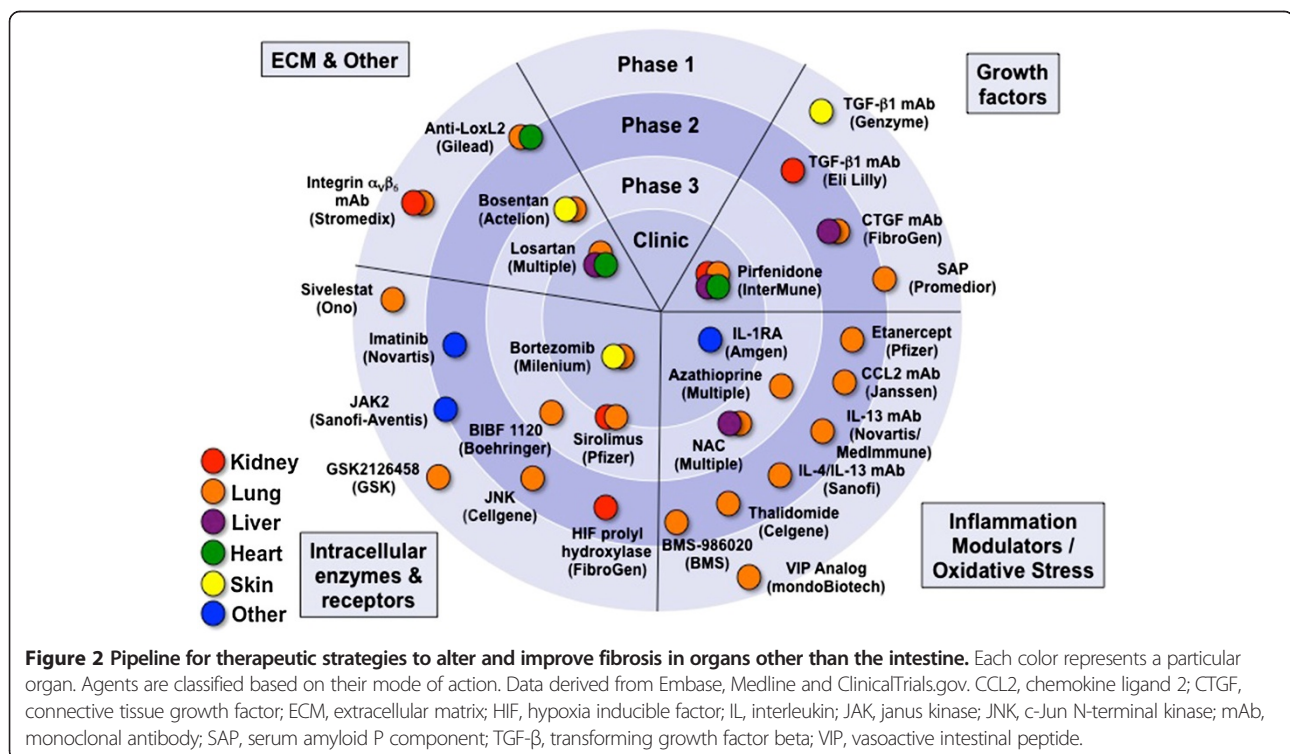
ECM & Other

Phase 1

Phase 2

Phase 3

Clinic

Growth factors

TGF-β1 mAb (Genzyme)

TGF-β1 mAb (Eli Lilly)

CTGF mAb (FibroGen)

SAP (Promedior)

Anti-LoxL2 (Gilead)

Integrin $\alpha_v\beta_6$ mAb (Stromedix)

Bosentan (Actelion)

Losartan (Multiple)

Pirfenidone (InterMune)

Sivelestat (Ono)

Imatinib (Novartis)

JAK2 (Sanofi-Aventis)

GSK2126458 (GSK)

Bortezomib (Milenium)

BIBF 1120 (Boehringer)

Sirolimus (Pfizer)

JNK (Cellgene)

HIF prolyl hydroxylase (FibroGen)

IL-1RA (Amgen)

Azathioprine (Multiple)

NAC (Multiple)

Etanercept (Pfizer)

CCL2 mAb (Janssen)

IL-13 mAb (Novartis/ MedImmune)

IL-4/IL-13 mAb (Sanofi)

Thalidomide (Celgene)

BMS-986020 (BMS)

VIP Analog (mondoBiotech)

Kidney
Lung
Liver
Heart
Skin
Other

Intracellular enzymes & receptors

Inflammation Modulators / Oxidative Stress

**Figure 2 Pipeline for therapeutic strategies to alter and improve fibrosis in organs other than the intestine.** Each color represents a particular organ. Agents are classified based on their mode of action. Data derived from Embase, Medline and ClinicalTrials.gov. CCL2, chemokine ligand 2; CTGF, connective tissue growth factor; ECM, extracellular matrix; HIF, hypoxia inducible factor; IL, interleukin; JAK, janus kinase; JNK, c-Jun N-terminal kinase; mAb, monoclonal antibody; SAP, serum amyloid P component; TGF-β, transforming growth factor beta; VIP, vasoactive intestinal peptide.